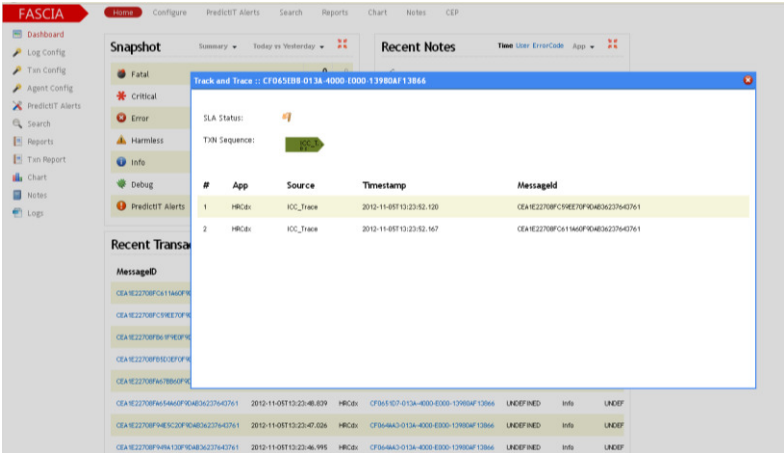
FASCIA

Home Configure PredictIT Alerts Search Reports Chart Notes CEP

Dashboard
Log Config
Txn Config
Agent Config
PredictIT Alerts
Search
Reports
Txn Report
Chart
Notes
Logs

Snapshot Summary Today vs Yesterday

Fatal
Critical
Error
Harmless
Info
Debug
PredictIT Alerts

Recent Notes Time User ErrorCode App

Track and Trace :: CF065EB8-013A-4000-E000-13980AF13866

SLA Status:

TXN Sequence:

| # | App | Source | Timestamp | MessageId |
|---|---|---|---|---|
| 1 | HRCdx | ICC_Trace | 2012-11-05T13:23:52.120 | CEA1E22708FC59EE70F9DAB36237643761 |
| 2 | HRCdx | ICC_Trace | 2012-11-05T13:23:52.167 | CEA1E22708FC611A60F9DAB36237643761 |

Recent Transa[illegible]

MessageID

CEA1E22708FC611A60F9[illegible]
CEA1E22708FC59EE70F9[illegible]
CEA1E22708FB61F9E0F9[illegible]
CEA1E22708FB5D3EF0F9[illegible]
CEA1E22708FA67B860F9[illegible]

| CEA1E22708FA654A60F9DAB36237643761 | 2012-11-05T13:23:48.839 | HRCdx | CF065107-013A-4000-E000-13980AF13866 | UNDEFINED | Info | UNDEF |
|---|---|---|---|---|---|---|
| CEA1E22708F94E5C20F9DAB36237643761 | 2012-11-05T13:23:47.026 | HRCdx | CF064A43-013A-4000-E000-13980AF13866 | UNDEFINED | Info | UNDEF |
| CEA1E22708F949A130F9DAB36237643761 | 2012-11-05T13:23:46.995 | HRCdx | CF064A43-013A-4000-E000-13980AF13866 | UNDEFINED | Info | UNDEF |